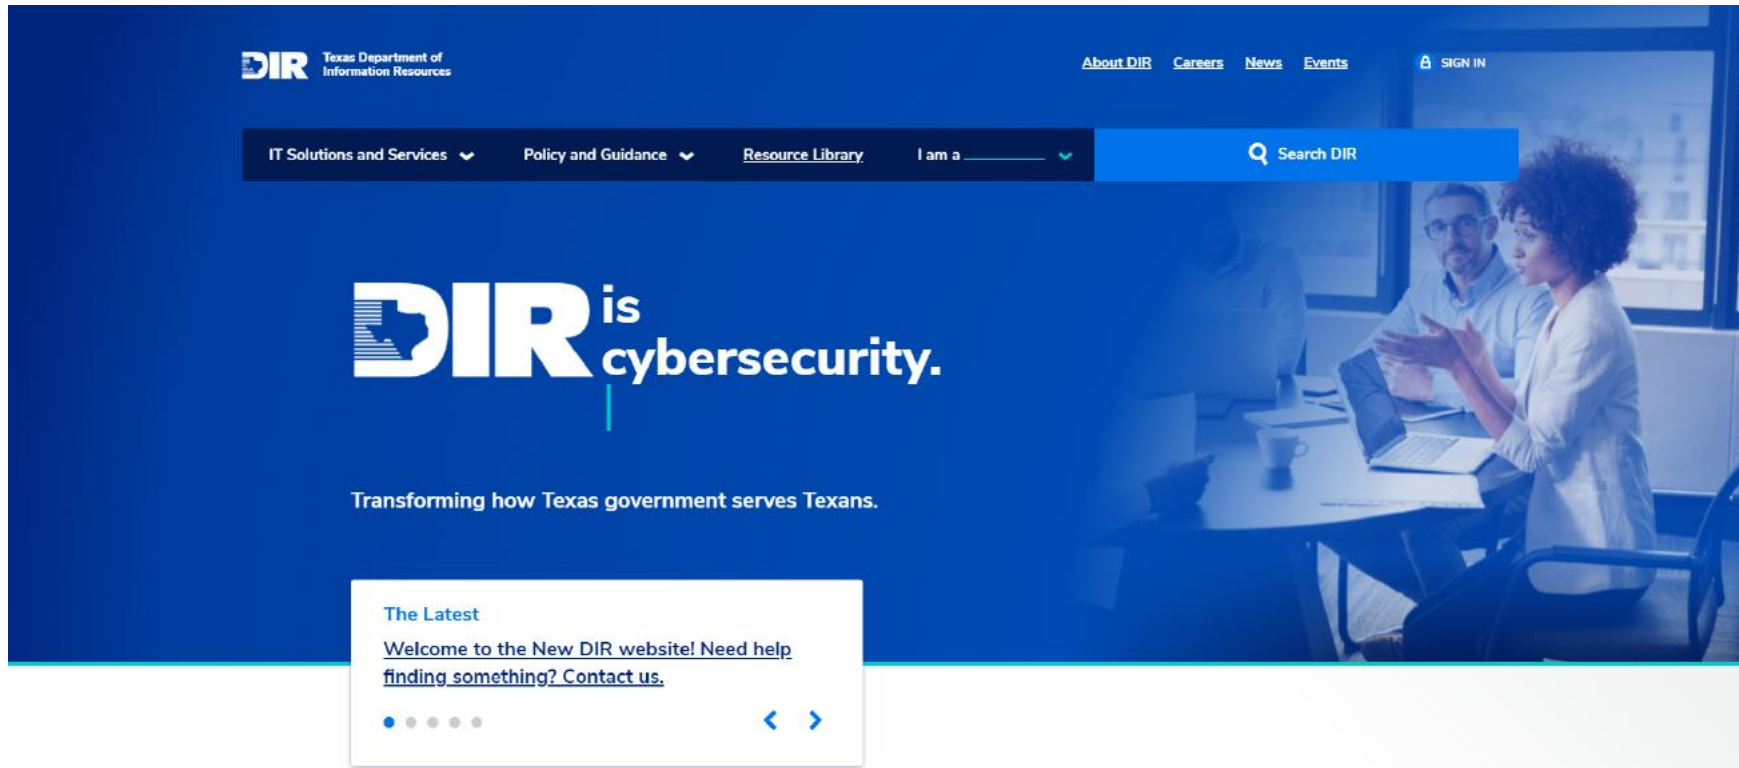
DIR Texas Department of Information Resources

About DIR Careers News Events SIGN IN

IT Solutions and Services Policy and Guidance Resource Library I am a

Search DIR

DIR is cybersecurity.

Transforming how Texas government serves Texans.

The Latest

Welcome to the New DIR website! Need help finding something? Contact us.